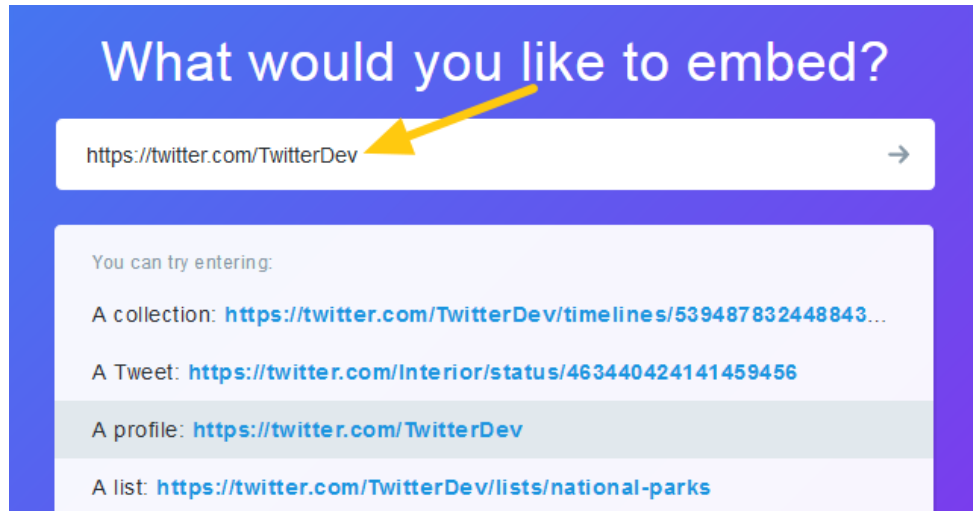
What would you like to embed?

https://twitter.com/TwitterDev

You can try entering:

A collection: https://twitter.com/TwitterDev/timelines/539487832448843...

A Tweet: https://twitter.com/Interior/status/463440424141459456

A profile: https://twitter.com/TwitterDev

A list: https://twitter.com/TwitterDev/lists/national-parks